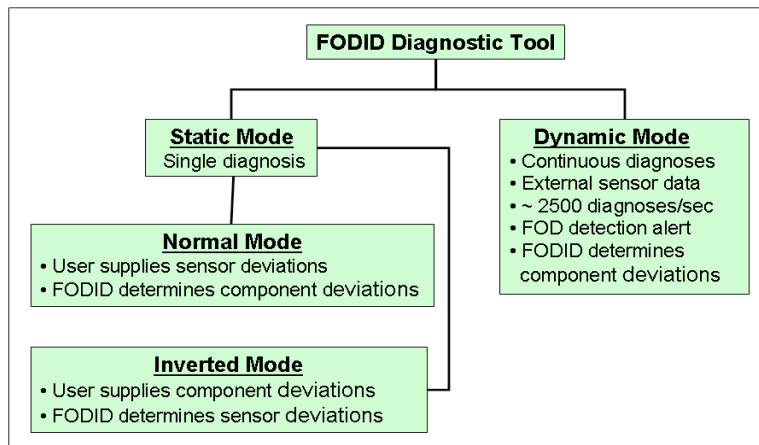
FODID Diagnostic Tool

Static Mode
Single diagnosis

Normal Mode
• User supplies sensor deviations
• FODID determines component deviations

Inverted Mode
• User supplies component deviations
• FODID determines sensor deviations

Dynamic Mode
• Continuous diagnoses
• External sensor data
• ~ 2500 diagnoses/sec
• FOD detection alert
• FODID determines component deviations